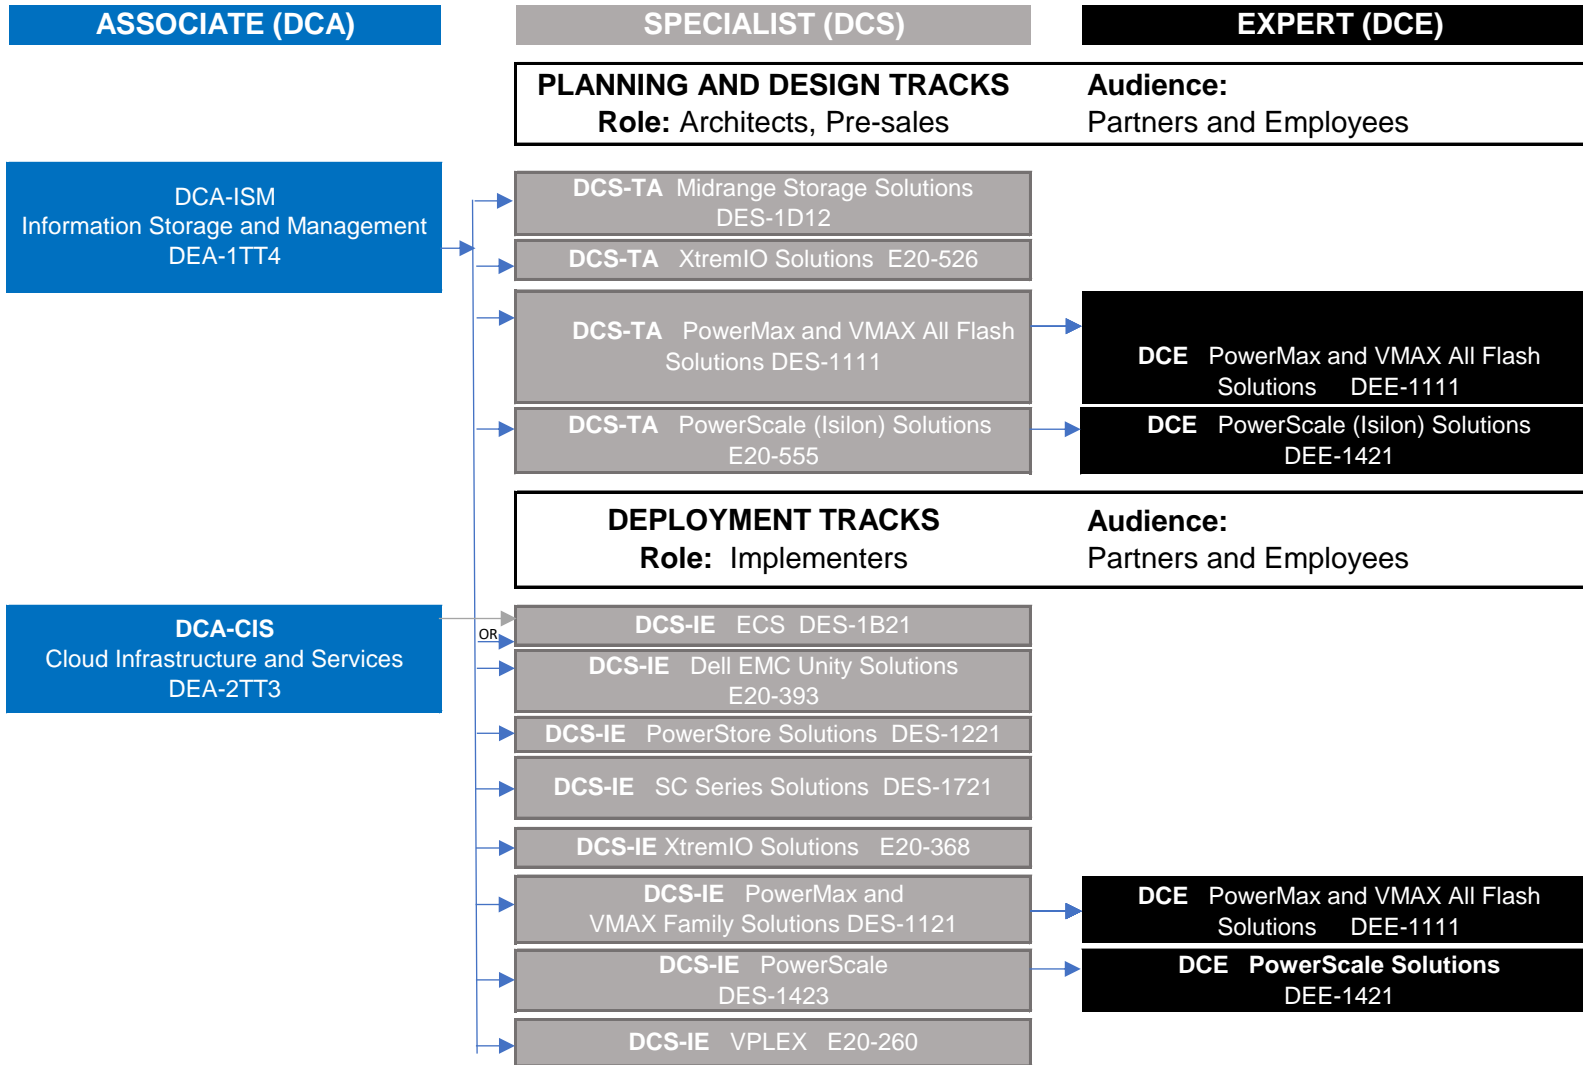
ASSOCIATE (DCA)

SPECIALIST (DCS)

EXPERT (DCE)

PLANNING AND DESIGN TRACKS
Role: Architects, Pre-sales

Audience:
Partners and Employees

DCA-ISM
Information Storage and Management
DEA-1TT4

DCS-TA Midrange Storage Solutions DES-1D12

DCS-TA XtremIO Solutions E20-526

DCS-TA PowerMax and VMAX All Flash Solutions DES-1111

DCE PowerMax and VMAX All Flash Solutions DEE-1111

DCS-TA PowerScale (Isilon) Solutions E20-555

DCE PowerScale (Isilon) Solutions DEE-1421

DEPLOYMENT TRACKS
Role: Implementers

Audience:
Partners and Employees

DCA-CIS
Cloud Infrastructure and Services
DEA-2TT3

OR

DCS-IE ECS DES-1B21

DCS-IE Dell EMC Unity Solutions E20-393

DCS-IE PowerStore Solutions DES-1221

DCS-IE SC Series Solutions DES-1721

DCS-IE XtremIO Solutions E20-368

DCS-IE PowerMax and VMAX Family Solutions DES-1121

DCE PowerMax and VMAX All Flash Solutions DEE-1111

DCS-IE PowerScale DES-1423

DCE PowerScale Solutions DEE-1421

DCS-IE VPLEX E20-260